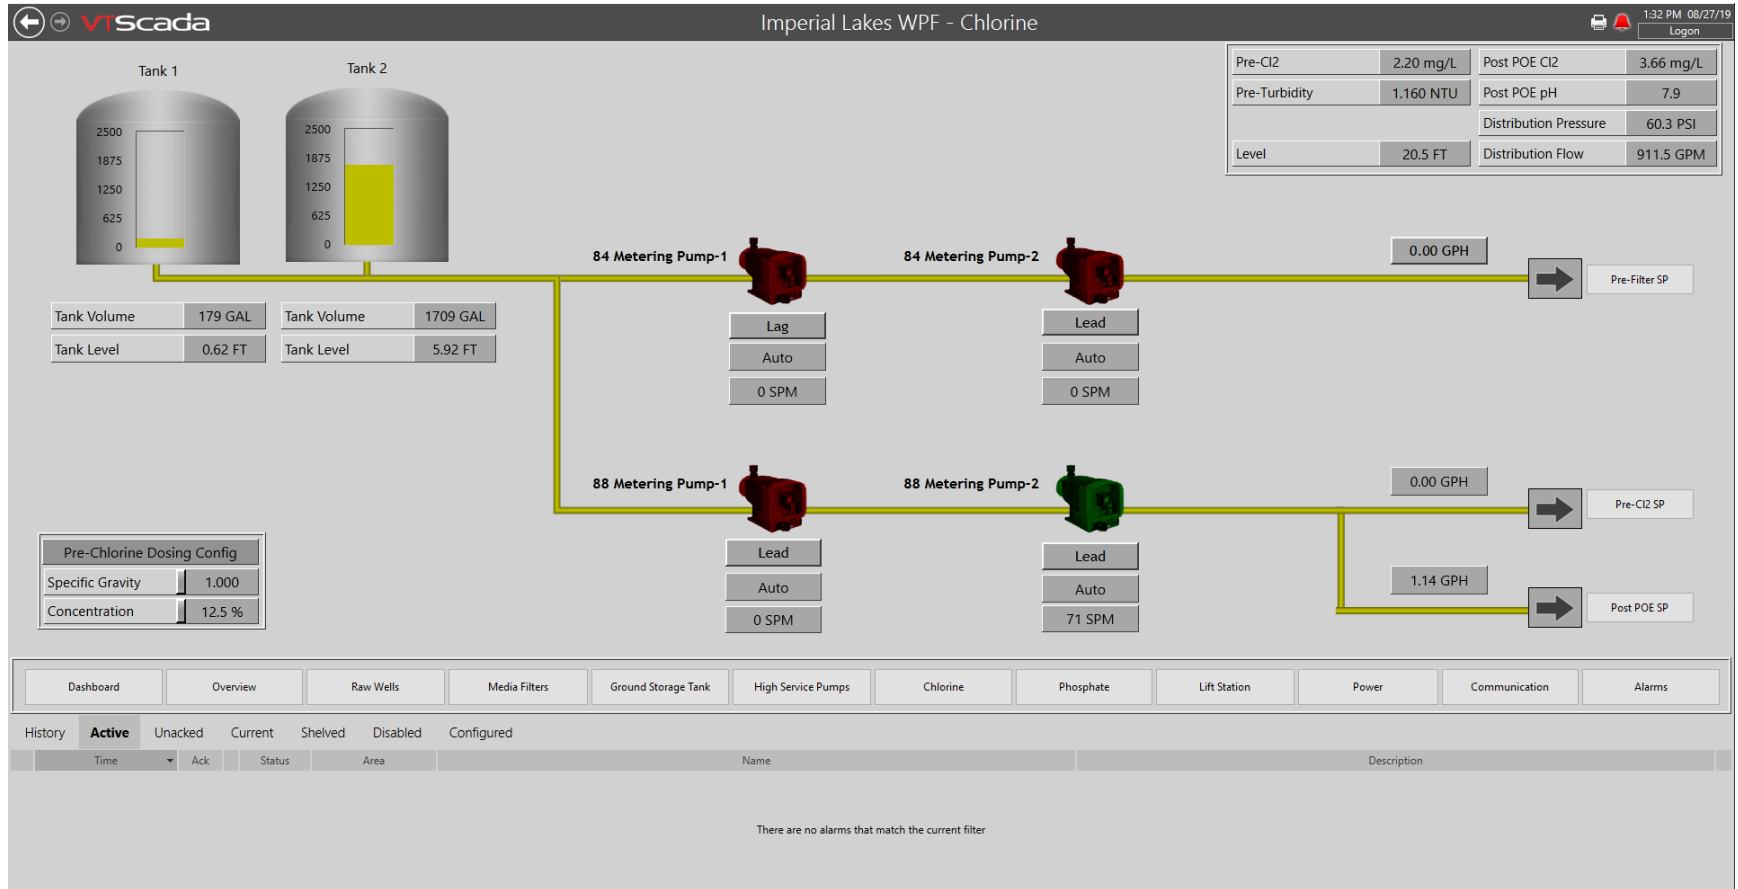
VTScada

Imperial Lakes WPF - Chlorine

1:32 PM 08/27/19
Logon

| Pre-Cl2 | 2.20 mg/L | Post POE Cl2 | 3.66 mg/L |
|---|---|---|---|
| Pre-Turbidity | 1.160 NTU | Post POE pH | 7.9 |
| | | Distribution Pressure | 60.3 PSI |
| Level | 20.5 FT | Distribution Flow | 911.5 GPM |

Tank 1
2500
1875
1250
625
0

Tank 2
2500
1875
1250
625
0

| Tank Volume | 179 GAL |
|---|---|
| Tank Level | 0.62 FT |

| Tank Volume | 1709 GAL |
|---|---|
| Tank Level | 5.92 FT |

84 Metering Pump-1
Lag
Auto
0 SPM

84 Metering Pump-2
Lead
Auto
0 SPM

0.00 GPH
Pre-Filter SP

88 Metering Pump-1
Lead
Auto
0 SPM

88 Metering Pump-2
Lead
Auto
71 SPM

0.00 GPH
Pre-Cl2 SP

1.14 GPH
Post POE SP

Pre-Chlorine Dosing Config
| Specific Gravity | 1.000 |
|---|---|
| Concentration | 12.5 % |

Dashboard | Overview | Raw Wells | Media Filters | Ground Storage Tank | High Service Pumps | Chlorine | Phosphate | Lift Station | Power | Communication | Alarms

History Active Unacked Current Shelved Disabled Configured

| Time | Ack | Status | Area | Name | Description |
|---|---|---|---|---|---|

There are no alarms that match the current filter